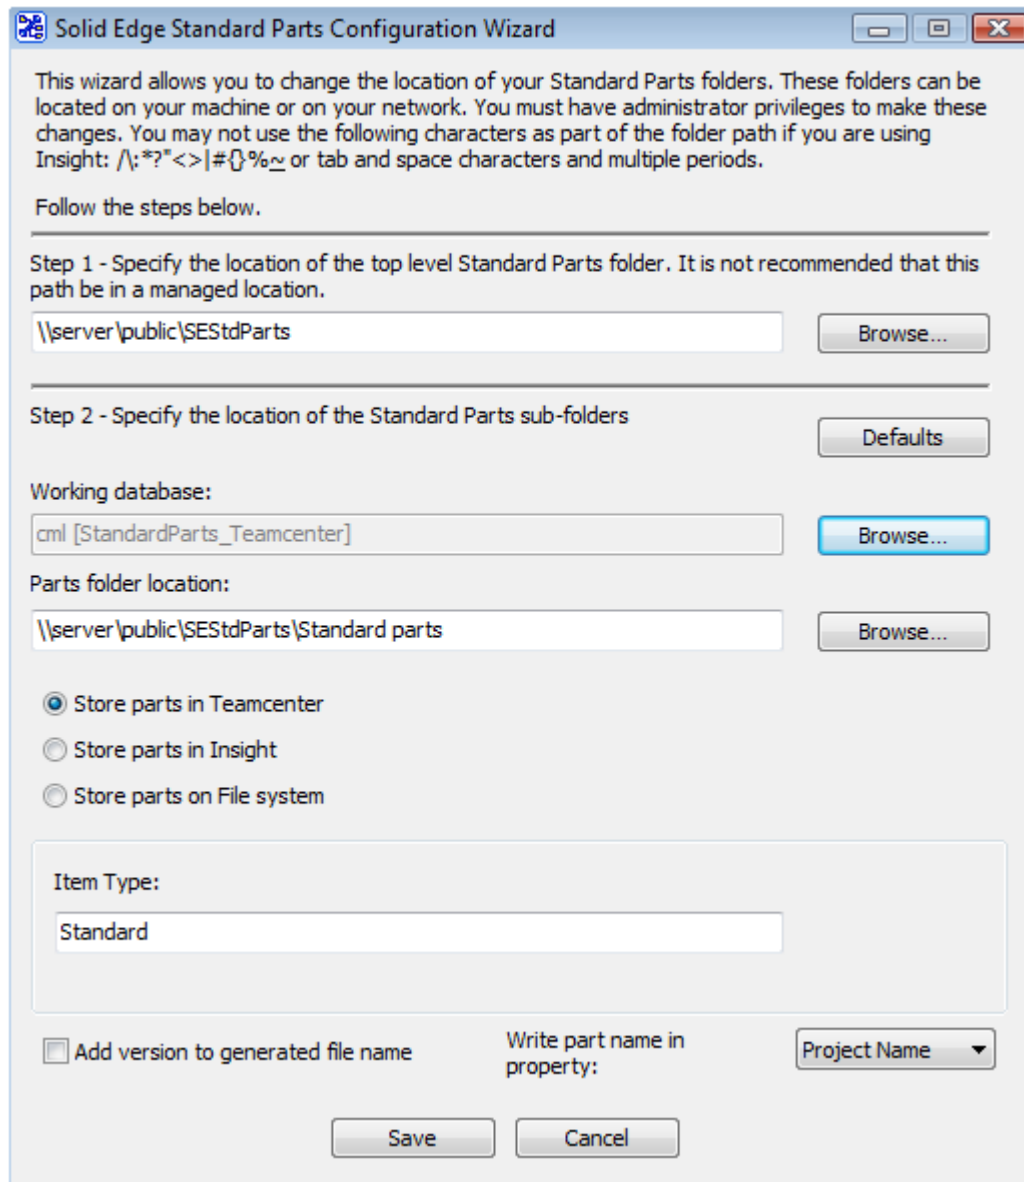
Solid Edge Standard Parts Configuration Wizard

This wizard allows you to change the location of your Standard Parts folders. These folders can be located on your machine or on your network. You must have administrator privileges to make these changes. You may not use the following characters as part of the folder path if you are using Insight: /\:*?"<>|#{}%~ or tab and space characters and multiple periods.

Follow the steps below.

Step 1 - Specify the location of the top level Standard Parts folder. It is not recommended that this path be in a managed location.

\\server\public\SEStdParts

Browse...

Step 2 - Specify the location of the Standard Parts sub-folders

Defaults

Working database:

cml [StandardParts_Teamcenter]

Browse...

Parts folder location:

\\server\public\SEStdParts\Standard parts

Browse...

Store parts in Teamcenter

Store parts in Insight

Store parts on File system

Item Type:

Standard

Add version to generated file name

Write part name in property:

Project Name

Save

Cancel